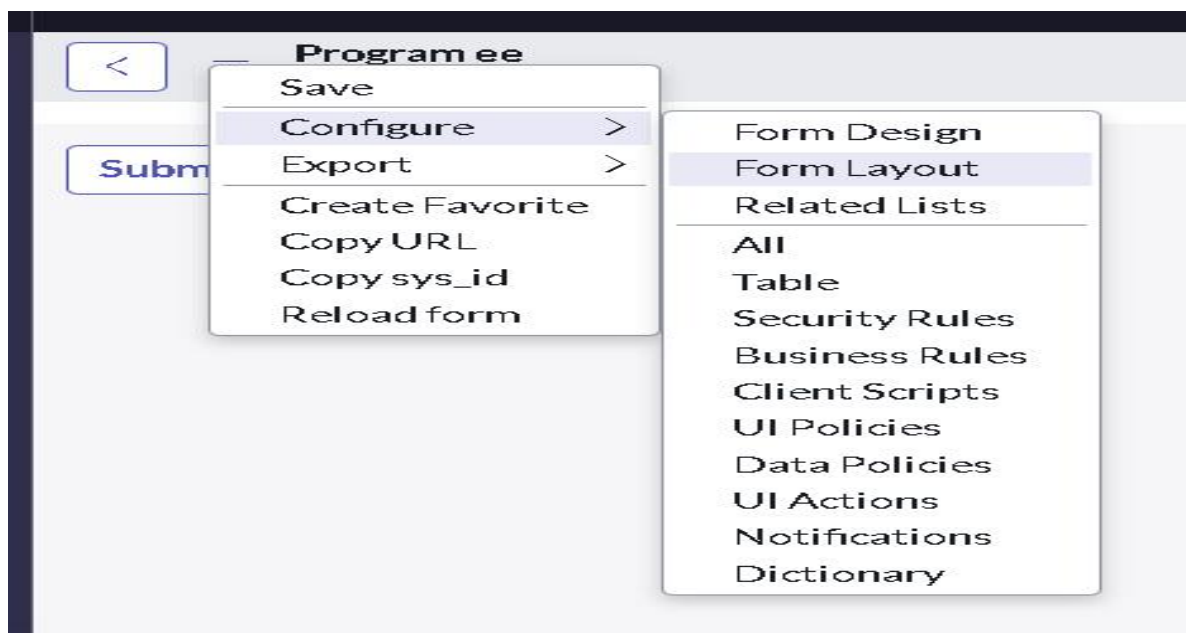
<

Program ee

Subm

Save
Configure >
Export >
Create Favorite
Copy URL
Copy sys_id
Reload form

Form Design
Form Layout
Related Lists
All
Table
Security Rules
Business Rules
Client Scripts
UI Policies
Data Policies
UI Actions
Notifications
Dictionary